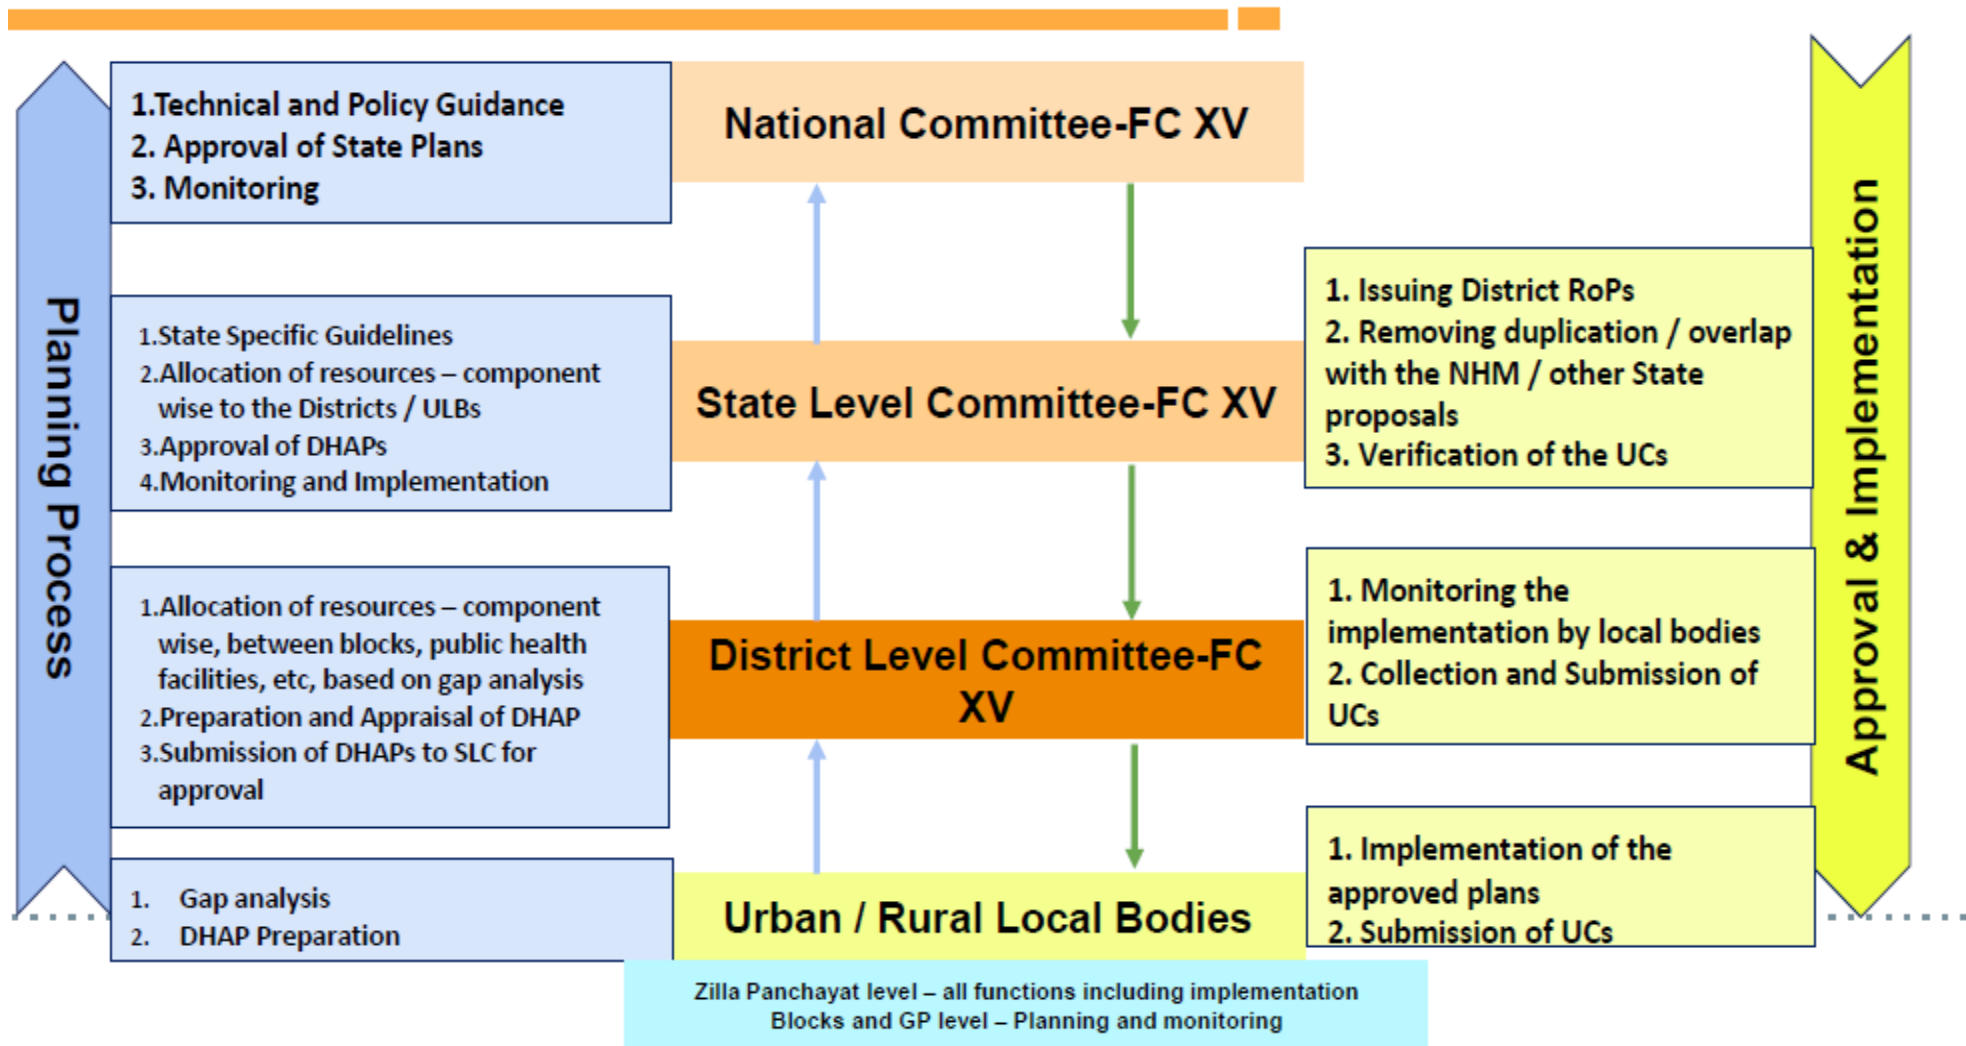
Planning Process

1.Technical and Policy Guidance
2. Approval of State Plans
3. Monitoring

National Committee-FC XV

1.State Specific Guidelines
2.Allocation of resources – component wise to the Districts / ULBs
3.Approval of DHAPs
4.Monitoring and Implementation

State Level Committee-FC XV

1. Issuing District RoPs
2. Removing duplication / overlap with the NHM / other State proposals
3. Verification of the UCs

1.Allocation of resources – component wise, between blocks, public health facilities, etc, based on gap analysis
2.Preparation and Appraisal of DHAP
3.Submission of DHAPs to SLC for approval

District Level Committee-FC XV

1. Monitoring the implementation by local bodies
2. Collection and Submission of UCs

1. Gap analysis
2. DHAP Preparation

Urban / Rural Local Bodies

1. Implementation of the approved plans
2. Submission of UCs

Approval & Implementation

Zilla Panchayat level – all functions including implementation
Blocks and GP level – Planning and monitoring